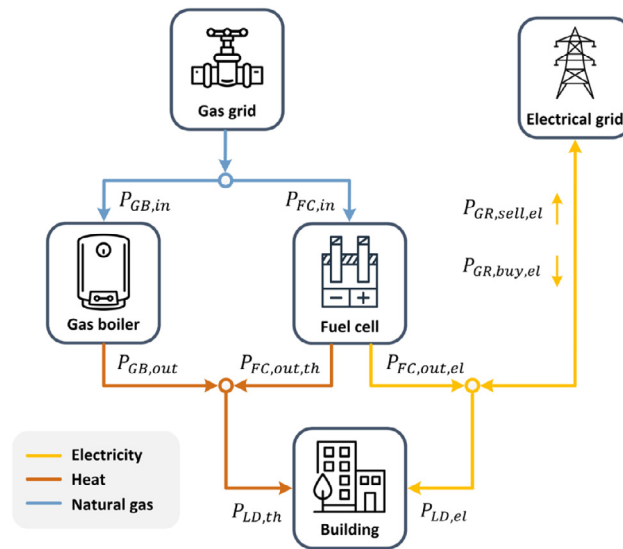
Gas grid

Electrical grid

$P_{GB,in}$

$P_{FC,in}$

$P_{GR,sell,el}$

$P_{GR,buy,el}$

Gas boiler

Fuel cell

$P_{GB,out}$

$P_{FC,out,th}$

$P_{FC,out,el}$

Electricity
Heat
Natural gas

$P_{LD,th}$

Building

$P_{LD,el}$